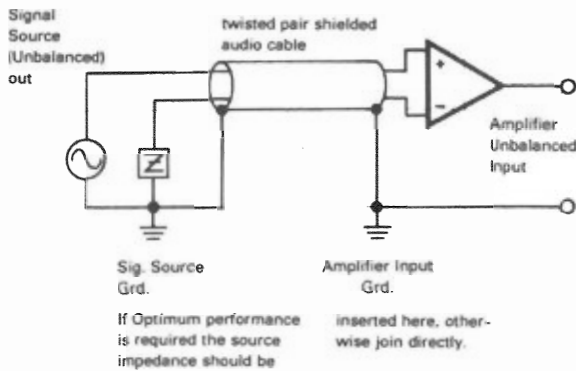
Signal Source (Unbalanced) out

twisted pair shielded audio cable

+

−

Amplifier Unbalanced Input

Z

Sig. Source Grd.

Amplifier Input Grd.

If Optimum performance is required the source impedance should be

inserted here, otherwise join directly.